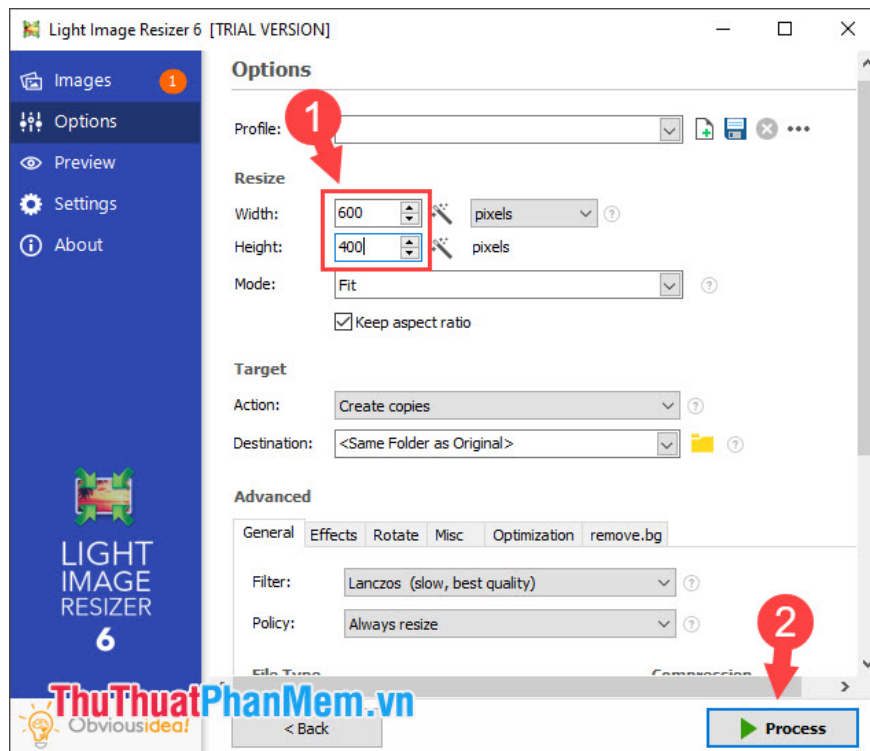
Light Image Resizer 6 [TRIAL VERSION]

Images 1
Options
Preview
Settings
About

LIGHT IMAGE RESIZER 6

Options

1

Profile:

Resize
Width: 600 pixels
Height: 400 pixels
Mode: Fit
Keep aspect ratio

Target
Action: Create copies
Destination: <Same Folder as Original>

Advanced
General | Effects | Rotate | Misc | Optimization | remove.bg

Filter: Lanczos (slow, best quality)
Policy: Always resize

File Type
Compression

2

ThuThuatPhanMem.vn
Obviousidea!

< Back
Process